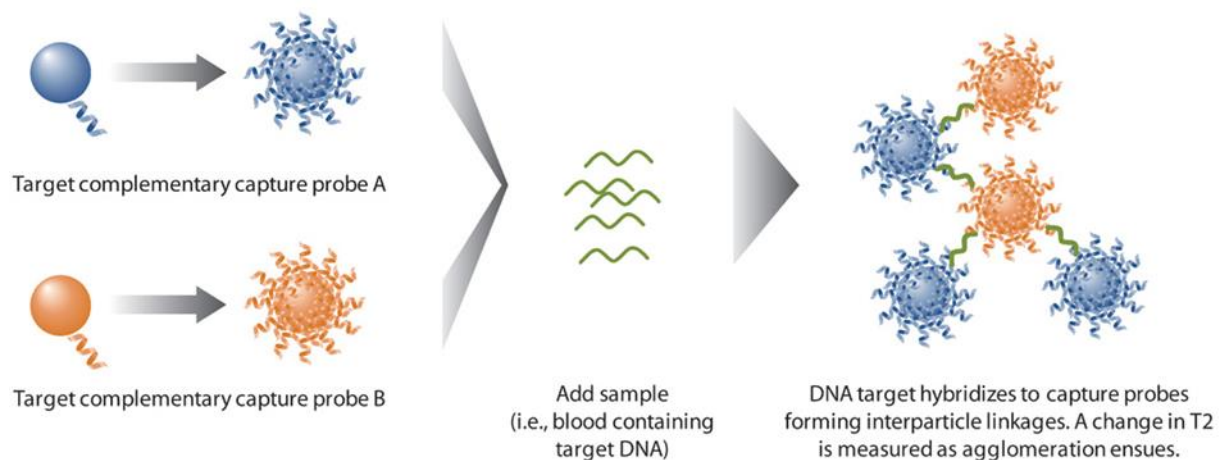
Target complementary capture probe A

Target complementary capture probe B

Add sample (i.e., blood containing target DNA)

DNA target hybridizes to capture probes forming interparticle linkages. A change in T2 is measured as agglomeration ensues.